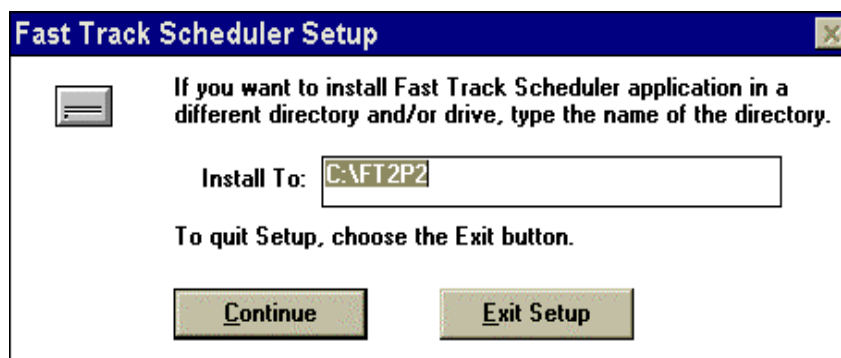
Fast Track Scheduler Setup

If you want to install Fast Track Scheduler application in a different directory and/or drive, type the name of the directory.

Install To: C:\FT2P2

To quit Setup, choose the Exit button.

Continue

Exit Setup